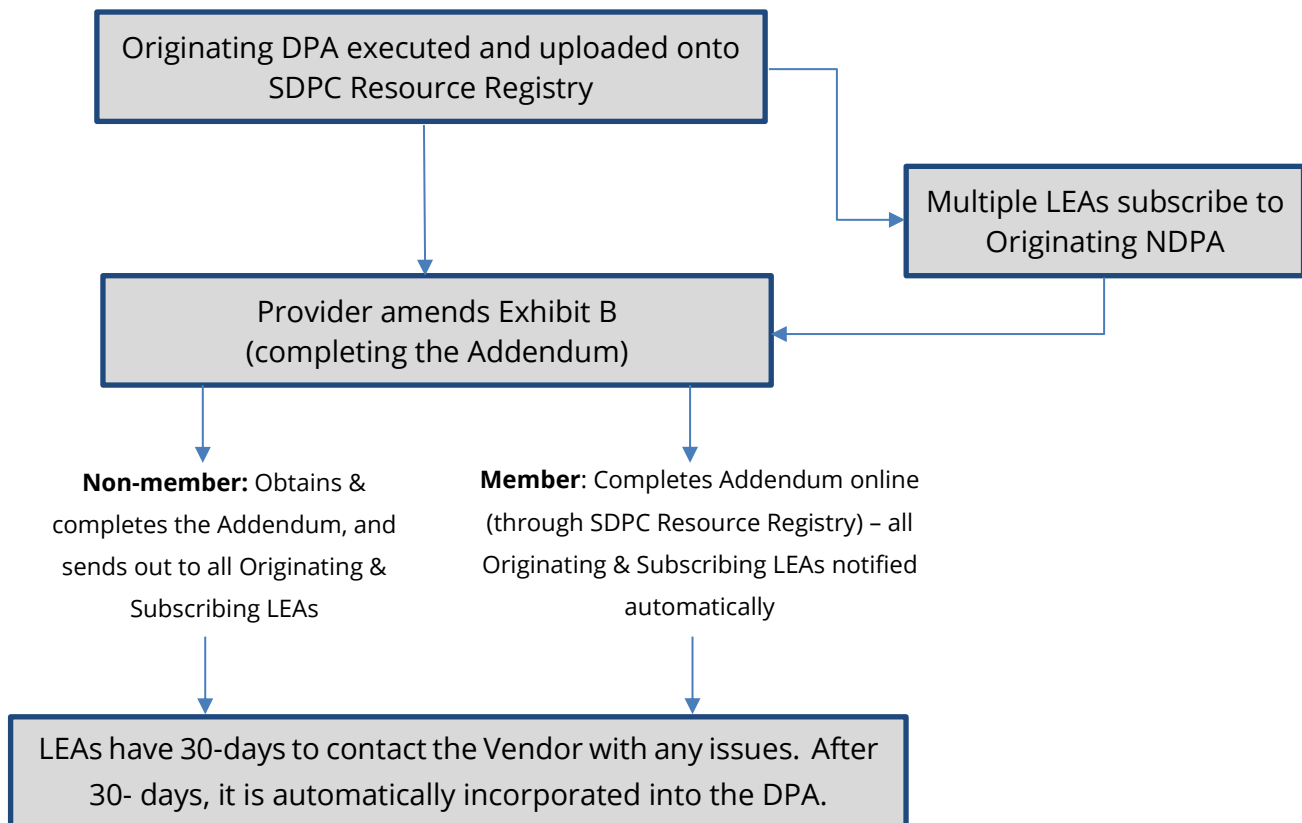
Originating DPA executed and uploaded onto SDPC Resource Registry

Multiple LEAs subscribe to Originating NDPA

Provider amends Exhibit B
(completing the Addendum)

**Non-member:** Obtains & completes the Addendum, and sends out to all Originating & Subscribing LEAs

**Member**: Completes Addendum online (through SDPC Resource Registry) – all Originating & Subscribing LEAs notified automatically

LEAs have 30-days to contact the Vendor with any issues. After 30- days, it is automatically incorporated into the DPA.